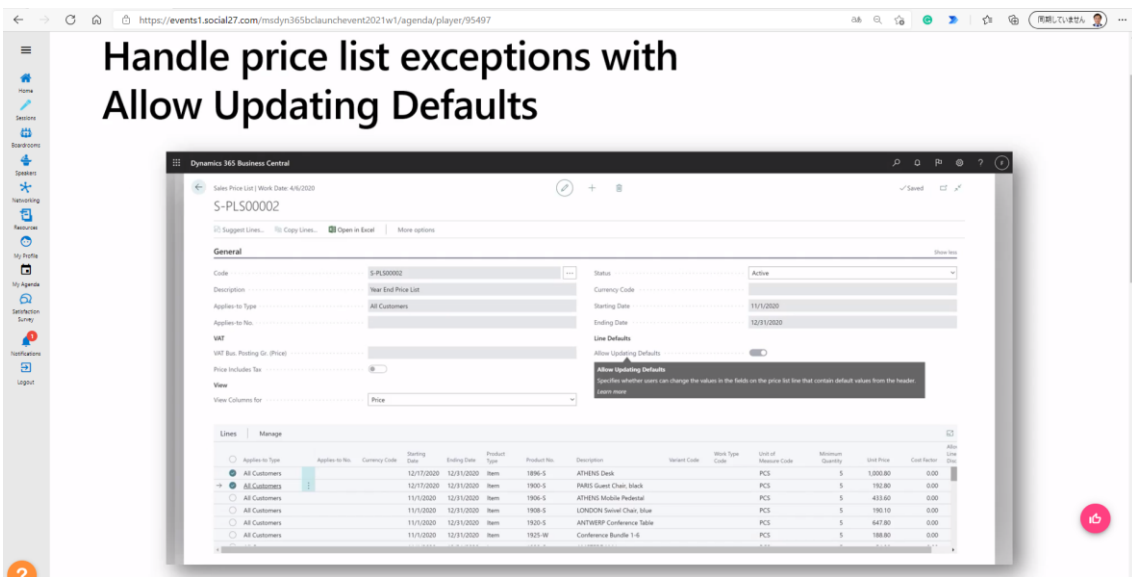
https://events1.social27.com/msdyn365bclaunchevent2021w1/agenda/player/95497

同期していません

Home
Sessions
Boardrooms
Speakers
Networking
Resources
My Profile
My Agenda
Satisfaction Survey
Notifications
Logout

Handle price list exceptions with Allow Updating Defaults

Dynamics 365 Business Central

Sales Price List | Work Date: 4/6/2020
✓Saved
S-PLS00002

Suggest Lines... Copy Lines... Open in Excel More options

General
Show less

Code S-PLS00002
Description Year End Price List
Applies-to Type All Customers
Applies-to No.
VAT
VAT Bus. Posting Gr. (Price)
Price Includes Tax
View
View Columns for Price

Status Active
Currency Code
Starting Date 11/1/2020
Ending Date 12/31/2020
Line Defaults
Allow Updating Defaults

Allow Updating Defaults
Specifies whether users can change the values in the fields on the price list line that contain default values from the header.
Learn more

Lines Manage

| | Applies-to Type | Applies-to No. | Currency Code | Starting Date | Ending Date | Product Type | Product No. | Description | Variant Code | Work Type Code | Unit of Measure Code | Minimum Quantity | Unit Price | Cost Factor |
|---|---|---|---|---|---|---|---|---|---|---|---|---|---|---|
| | All Customers | | | 12/17/2020 | 12/31/2020 | Item | 1896-S | ATHENS Desk | | | PCS | 5 | 1,000.80 | 0.00 |
| → | All Customers | | | 12/17/2020 | 12/31/2020 | Item | 1900-S | PARIS Guest Chair, black | | | PCS | 5 | 192.80 | 0.00 |
| | All Customers | | | 11/1/2020 | 12/31/2020 | Item | 1906-S | ATHENS Mobile Pedestal | | | PCS | 5 | 433.60 | 0.00 |
| | All Customers | | | 11/1/2020 | 12/31/2020 | Item | 1908-S | LONDON Swivel Chair, blue | | | PCS | 5 | 190.10 | 0.00 |
| | All Customers | | | 11/1/2020 | 12/31/2020 | Item | 1920-S | ANTWERP Conference Table | | | PCS | 5 | 647.80 | 0.00 |
| | All Customers | | | 11/1/2020 | 12/31/2020 | Item | 1925-W | Conference Bundle 1-6 | | | PCS | 5 | 188.80 | 0.00 |